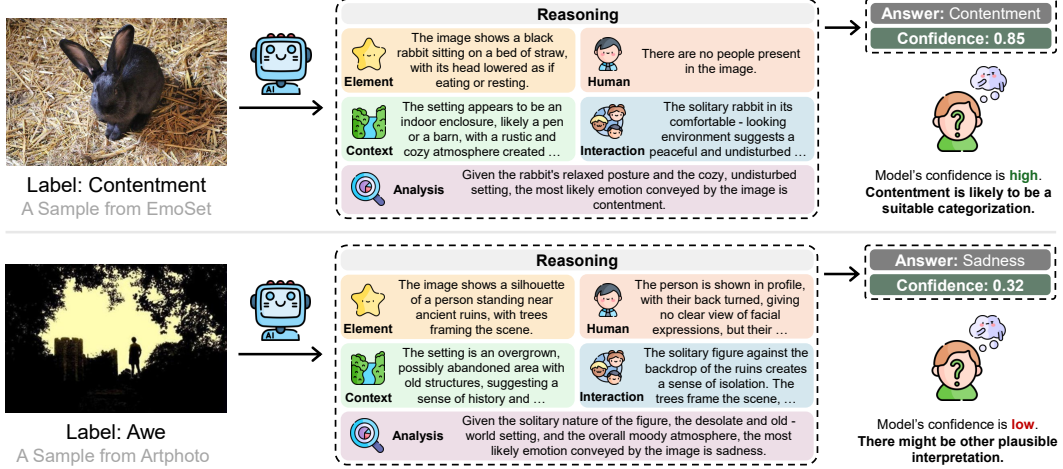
Label: Contentment
A Sample from EmoSet

AI

Reasoning

Element
The image shows a black rabbit sitting on a bed of straw, with its head lowered as if eating or resting.

Human
There are no people present in the image.

Context
The setting appears to be an indoor enclosure, likely a pen or a barn, with a rustic and cozy atmosphere created …

Interaction
The solitary rabbit in its comfortable - looking environment suggests a peaceful and undisturbed …

Analysis
Given the rabbit's relaxed posture and the cozy, undisturbed setting, the most likely emotion conveyed by the image is contentment.

Answer: Contentment
Confidence: 0.85

Model's confidence is high.
Contentment is likely to be a suitable categorization.

Label: Awe
A Sample from Artphoto

AI

Reasoning

Element
The image shows a silhouette of a person standing near ancient ruins, with trees framing the scene.

Human
The person is shown in profile, with their back turned, giving no clear view of facial expressions, but their …

Context
The setting is an overgrown, possibly abandoned area with old structures, suggesting a sense of history and …

Interaction
The solitary figure against the backdrop of the ruins creates a sense of isolation. The trees frame the scene, …

Analysis
Given the solitary nature of the figure, the desolate and old - world setting, and the overall moody atmosphere, the most likely emotion conveyed by the image is sadness.

Answer: Sadness
Confidence: 0.32

Model's confidence is low.
There might be other plausible interpretation.